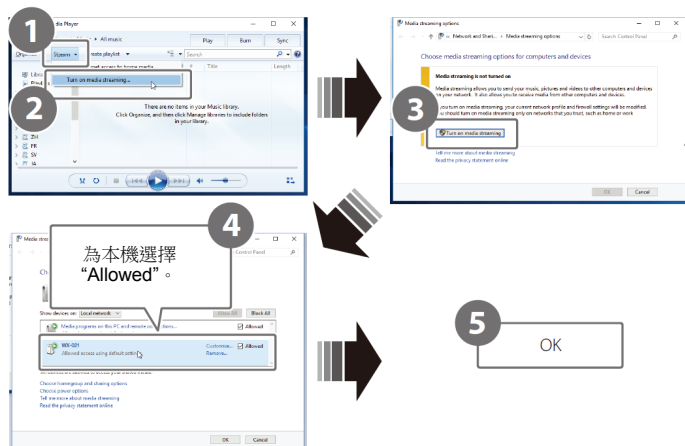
1

dia Player

All music

Play

Burn

Sync

Stream

eate playlist

Search

Turn on media streaming...

2

Title

Length

There are no items in your Music library.

Click Organize, and then click Manage libraries to include folders in your library.

ZH

FR

SV

3

Media streaming options

Network and Shari... > Media streaming options

Search Control Panel

Choose media streaming options for computers and devices

Media streaming is not turned on

Media streaming allows you to send your music, pictures and videos to other computers and devices on your network. It also allows you to receive media from other computers and devices.

If you turn on media streaming, your current network profile and firewall settings will be modified. You should turn on media streaming only on networks that you trust, such as home or work

Turn on media streaming

Tell me more about media streaming

Read the privacy statement online

OK

Cancel

4

為本機選擇

“Allowed”。

Media stre

Ch

Control Panel

Show devices on: Local network

Allow All

Block All

Media programs on this PC and remote co... ctions...

Allowed

WX-021

Allowed access using default settin

Customize...

Remove...

Allowed

Choose homegroup and sharing options

Choose power options

Tell me more about media streaming

Read the privacy statement online

OK

Cancel

5

OK